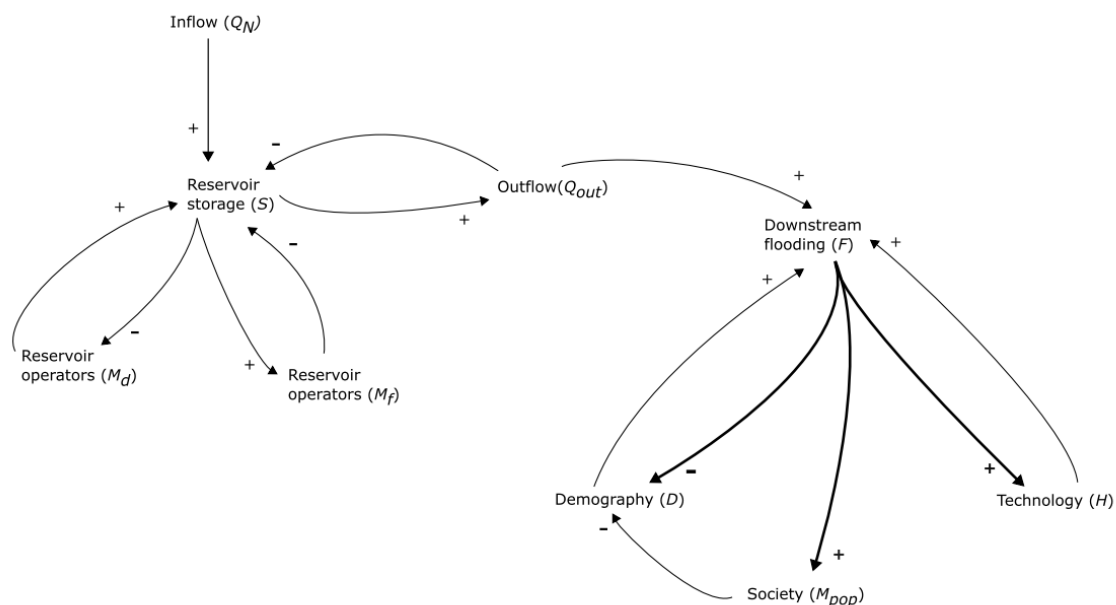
Inflow ($Q_N$)

+

-

Reservoir storage ($S$)

Outflow($Q_{out}$)

+

+

+

Downstream flooding ($F$)

+

-

-

Reservoir operators ($M_d$)

+

Reservoir operators ($M_f$)

+

-

+

Demography ($D$)

Technology ($H$)

-

+

Society ($M_{pop}$)